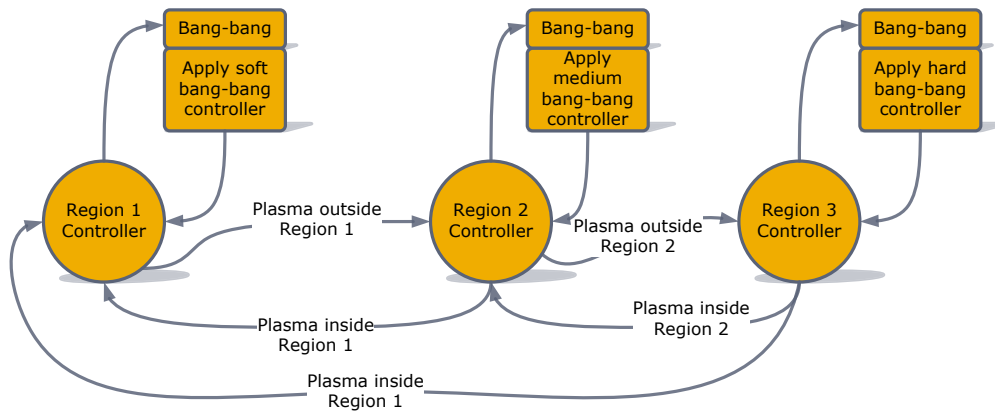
Bang-bang

Apply soft bang-bang controller

Bang-bang

Apply medium bang-bang controller

Bang-bang

Apply hard bang-bang controller

Region 1 Controller

Plasma outside Region 1

Region 2 Controller

Plasma outside Region 2

Region 3 Controller

Plasma inside Region 2

Plasma inside Region 1

Plasma inside Region 1